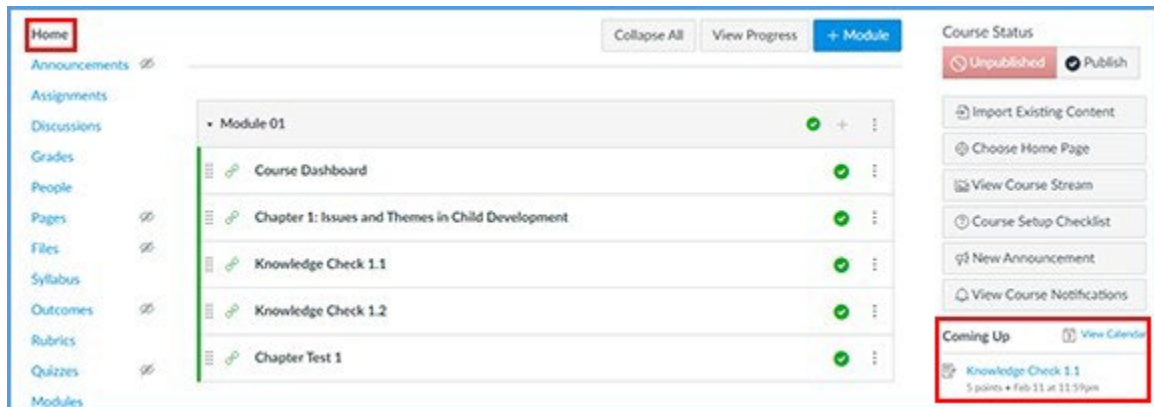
Home
Announcements
Assignments
Discussions
Grades
People
Pages
Files
Syllabus
Outcomes
Rubrics
Quizzes
Modules

Collapse All
View Progress
+ Module

Module 01
Course Dashboard
Chapter 1: Issues and Themes in Child Development
Knowledge Check 1.1
Knowledge Check 1.2
Chapter Test 1

Course Status
Unpublished
Publish
Import Existing Content
Choose Home Page
View Course Stream
Course Setup Checklist
New Announcement
View Course Notifications
Coming Up
View Calendar
Knowledge Check 1.1
5 points • Feb 11 at 11:59pm